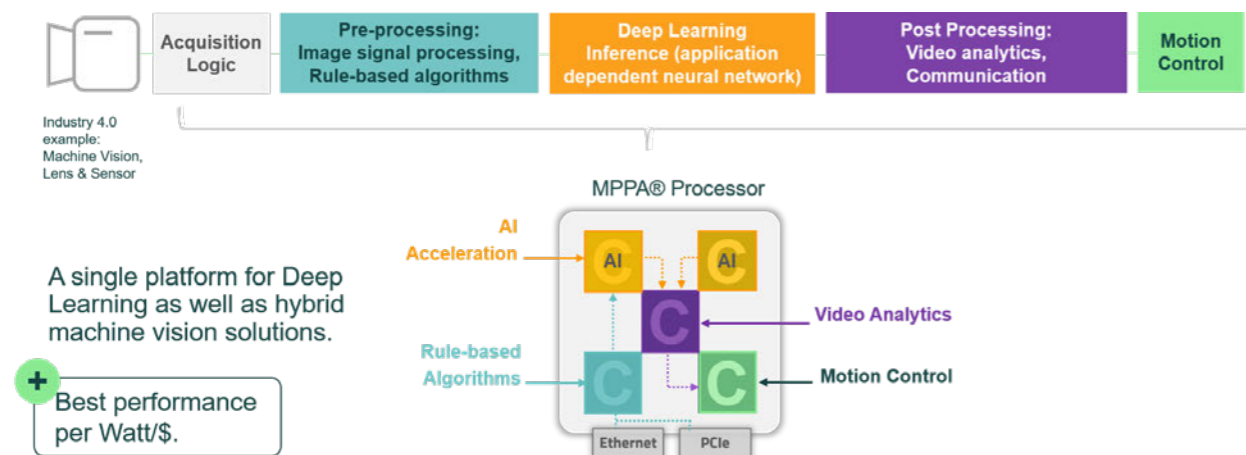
Acquisition Logic

Pre-processing: Image signal processing, Rule-based algorithms

Deep Learning Inference (application dependent neural network)

Post Processing: Video analytics, Communication

Motion Control

Industry 4.0 example: Machine Vision, Lens & Sensor

MPPA® Processor

AI Acceleration

C AI

C AI

C

Video Analytics

Rule-based Algorithms

C

C

Motion Control

Ethernet

PCIe

A single platform for Deep Learning as well as hybrid machine vision solutions.

+

Best performance per Watt/$.